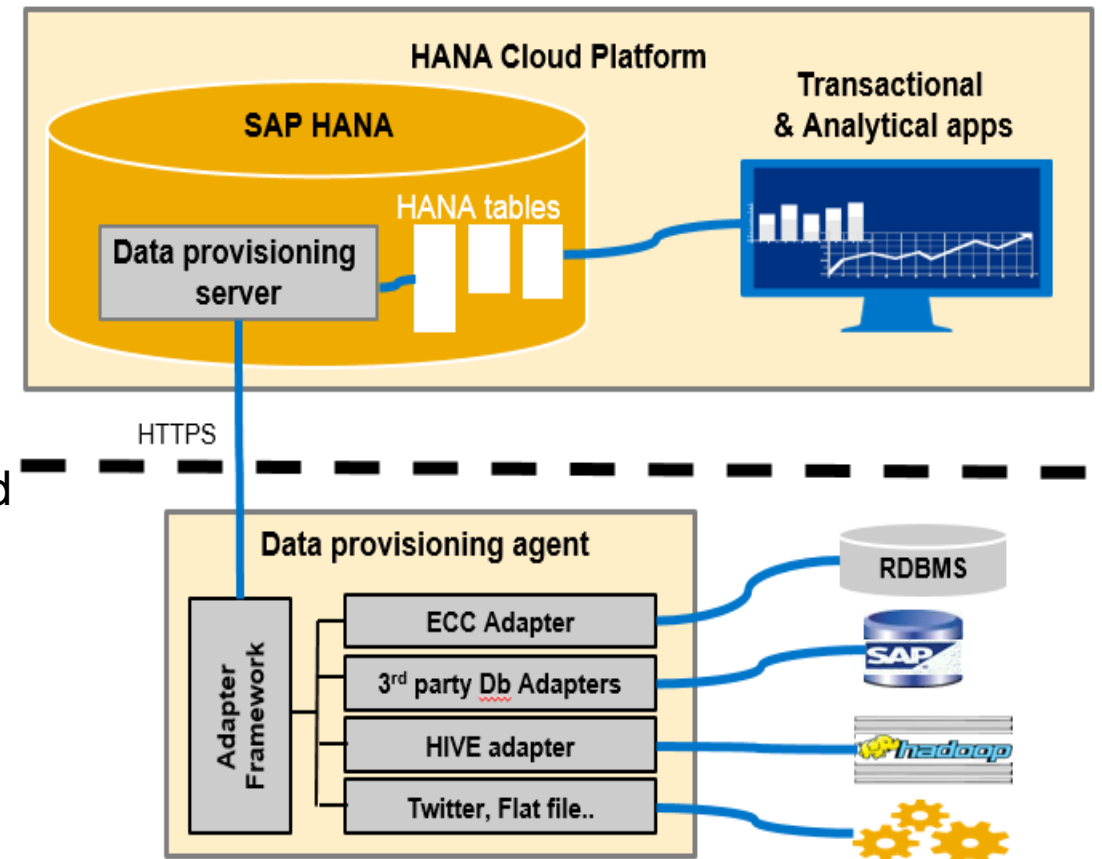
HANA Cloud Platform

SAP HANA

Transactional & Analytical apps

HANA tables

Data provisioning server

HTTPS

d

Data provisioning agent

Adapter Framework

ECC Adapter

3$^{rd}$ party Db Adapters

HIVE adapter

Twitter, Flat file..

RDBMS

SAP

hadoop